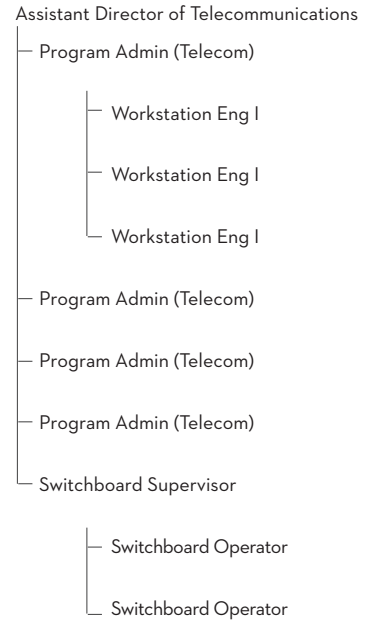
Assistant Director of Telecommunications

Program Admin (Telecom)

Workstation Eng I

Workstation Eng I

Workstation Eng I

Program Admin (Telecom)

Program Admin (Telecom)

Program Admin (Telecom)

Switchboard Supervisor

Switchboard Operator

Switchboard Operator